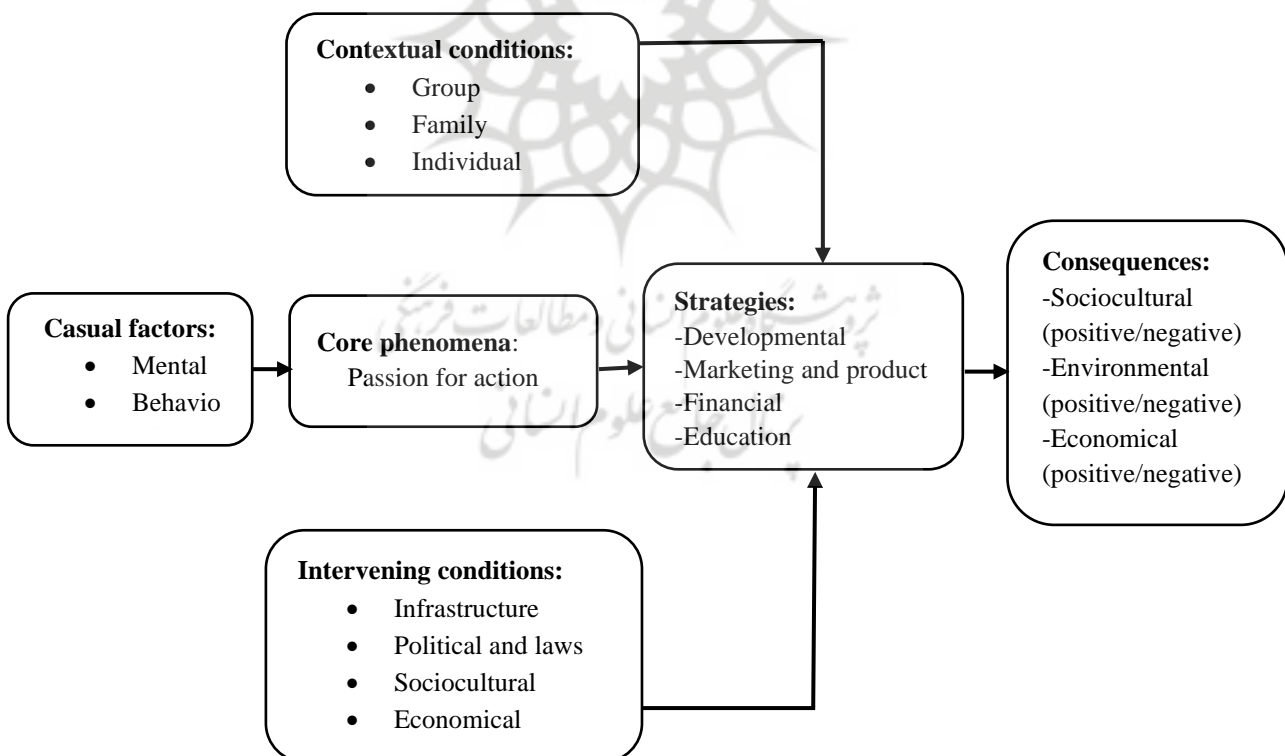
**Contextual conditions:**
- Group
- Family
- Individual

**Casual factors:**
- Mental
- Behavio

**Core phenomena**:
Passion for action

**Strategies:**
-Developmental
-Marketing and product
-Financial
-Education

**Consequences:**
-Sociocultural (positive/negative)
-Environmental (positive/negative)
-Economical (positive/negative)

**Intervening conditions:**
- Infrastructure
- Political and laws
- Sociocultural
- Economical

پژوهشگاه علوم انسانی و مطالعات فرهنگی
پرتال جامع علوم انسانی